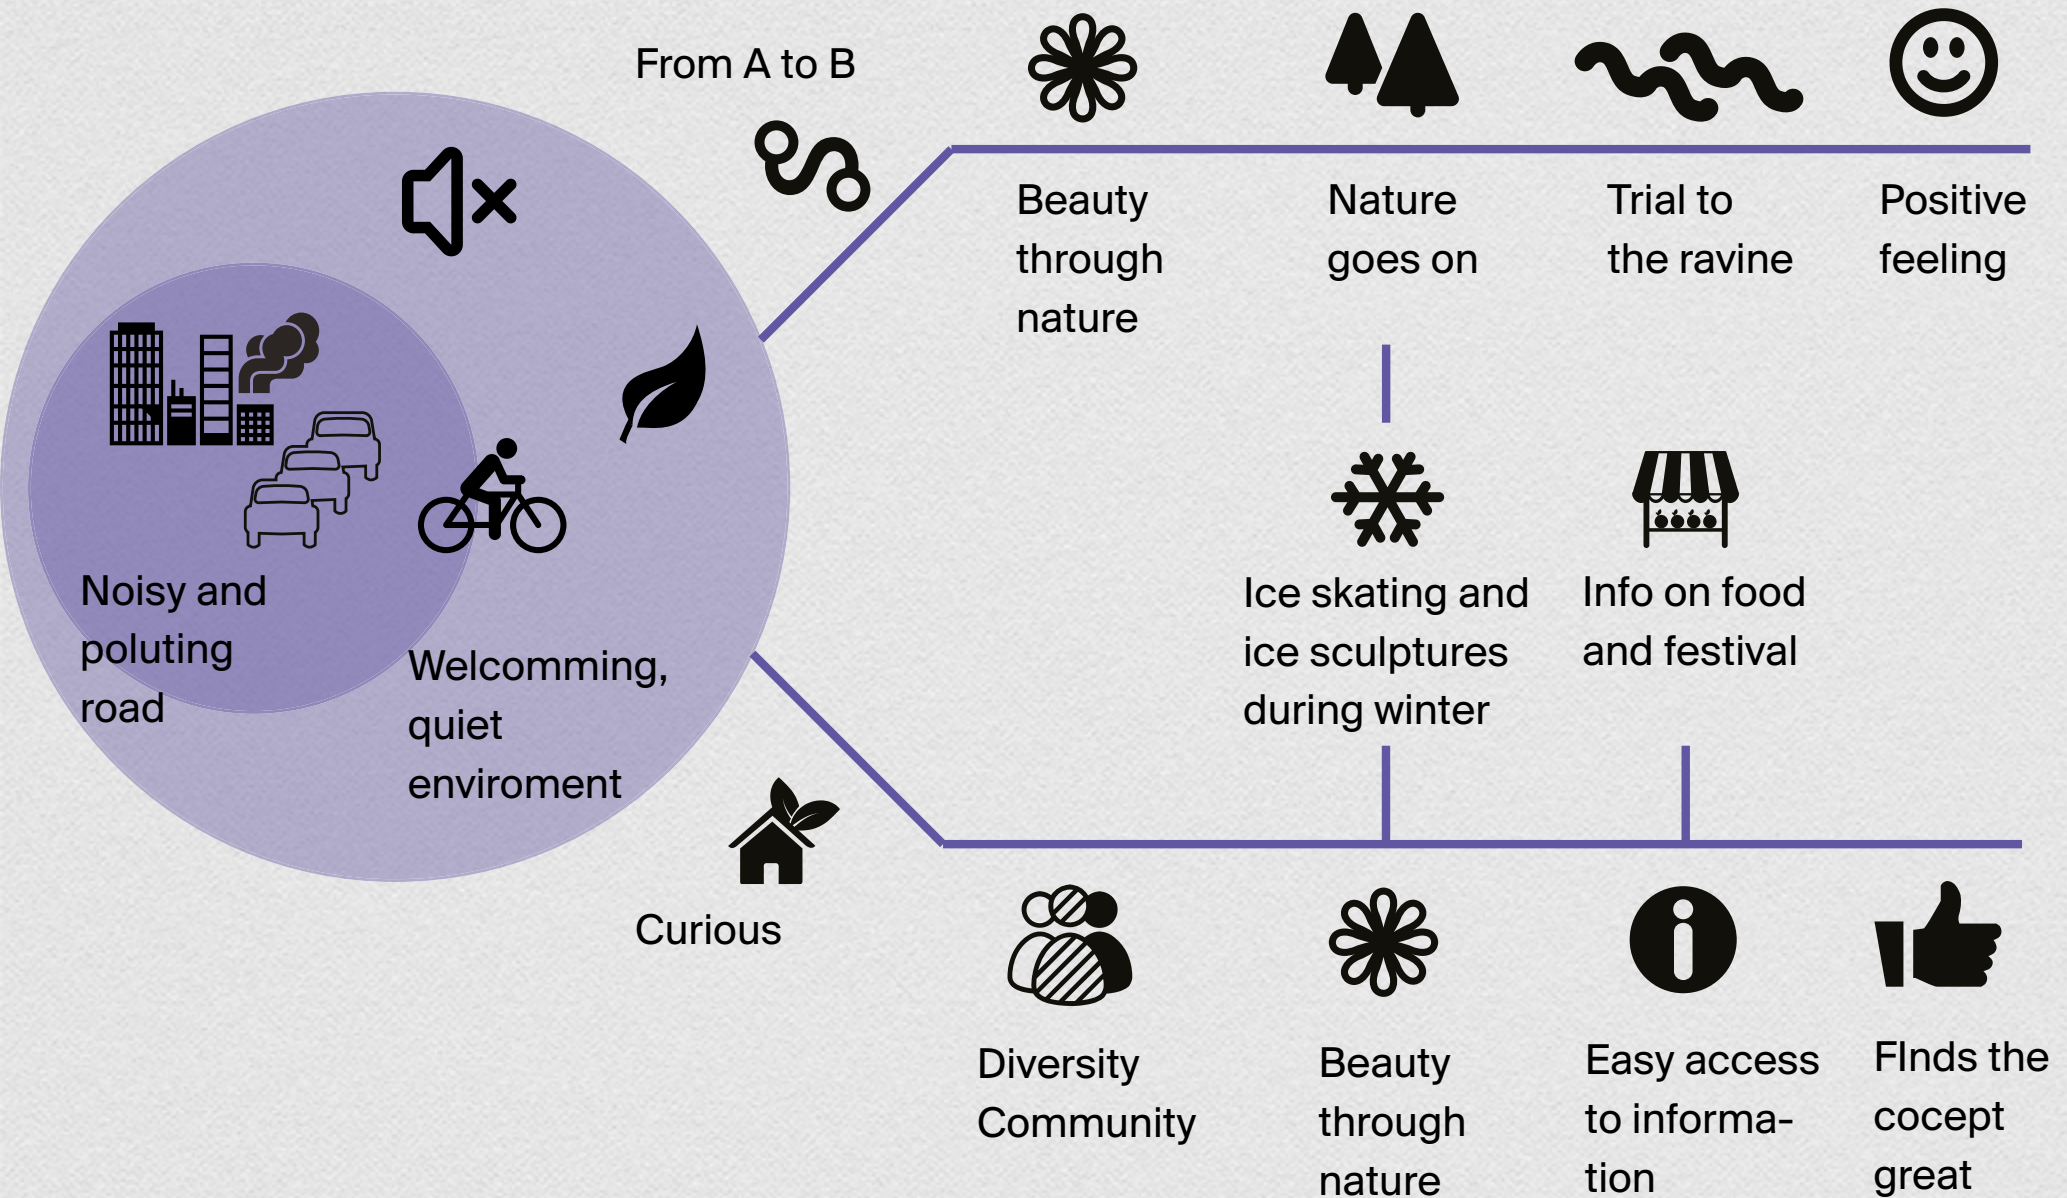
From A to B

Beauty through nature

Nature goes on

Trial to the ravine

Positive feeling

Noisy and poluting road

Welcomming, quiet enviroment

Ice skating and ice sculptures during winter

Info on food and festival

Curious

Diversity Community

Beauty through nature

Easy access to information

FInds the cocept great